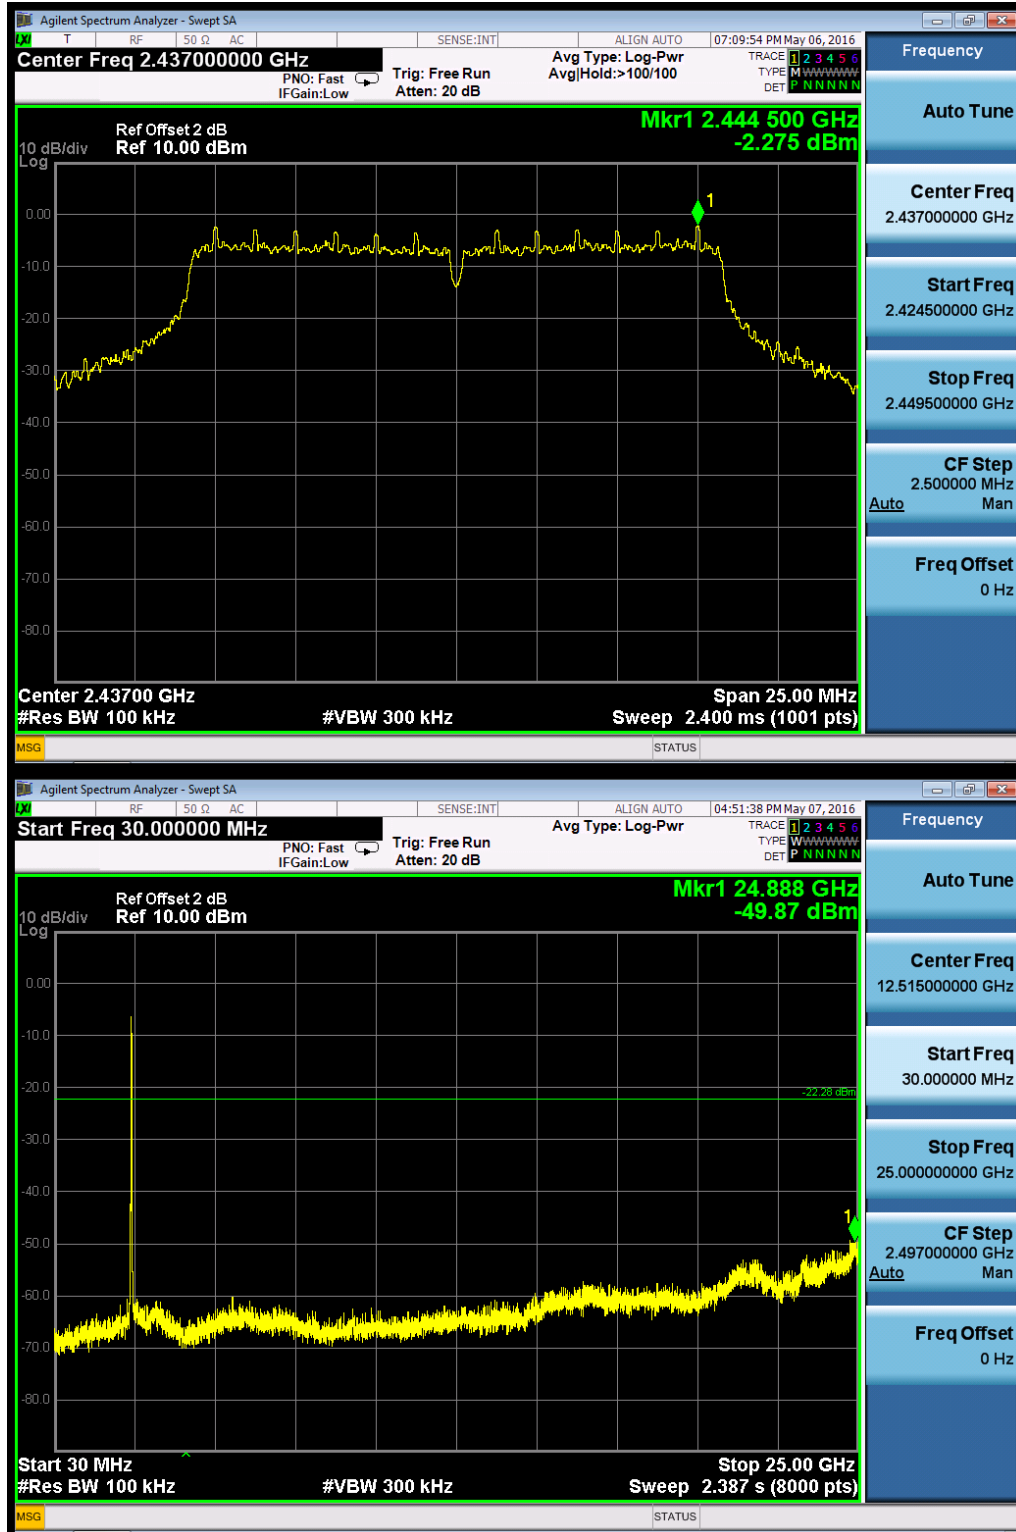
Agilent Spectrum Analyzer - Swept SA

T RF 50 Ω AC SENSE:INT ALIGN AUTO 07:09:54 PM May 06, 2016

Center Freq 2.437000000 GHz

PNO: Fast IFGain:Low

Trig: Free Run Atten: 20 dB

Avg Type: Log-Pwr Avg|Hold:>100/100

TRACE 1 2 3 4 5 6 TYPE M WWWWW DET P N N N N N

Frequency

Ref Offset 2 dB
10 dB/div Ref 10.00 dBm
Log

Mkr1 2.444 500 GHz
-2.275 dBm

0.00
-10.0
-20.0
-30.0
-40.0
-50.0
-60.0
-70.0
-80.0

1

Center 2.43700 GHz
#Res BW 100 kHz #VBW 300 kHz

Span 25.00 MHz
Sweep 2.400 ms (1001 pts)

Auto Tune

Center Freq
2.437000000 GHz

Start Freq
2.424500000 GHz

Stop Freq
2.449500000 GHz

CF Step
2.500000 MHz
Auto Man

Freq Offset
0 Hz

MSG STATUS

Agilent Spectrum Analyzer - Swept SA

RF 50 Ω AC SENSE:INT ALIGN AUTO 04:51:38 PM May 07, 2016

Start Freq 30.000000 MHz

PNO: Fast IFGain:Low

Trig: Free Run Atten: 20 dB

Avg Type: Log-Pwr

TRACE 1 2 3 4 5 6 TYPE W WWWWW DET P N N N N N

Frequency

Ref Offset 2 dB
10 dB/div Ref 10.00 dBm
Log

Mkr1 24.888 GHz
-49.87 dBm

0.00
-10.0
-20.0
-30.0
-40.0
-50.0
-60.0
-70.0
-80.0

-22.28 dBm

1

Start 30 MHz
#Res BW 100 kHz #VBW 300 kHz

Stop 25.00 GHz
Sweep 2.387 s (8000 pts)

Auto Tune

Center Freq
12.515000000 GHz

Start Freq
30.000000 MHz

Stop Freq
25.000000000 GHz

CF Step
2.497000000 GHz
Auto Man

Freq Offset
0 Hz

MSG STATUS